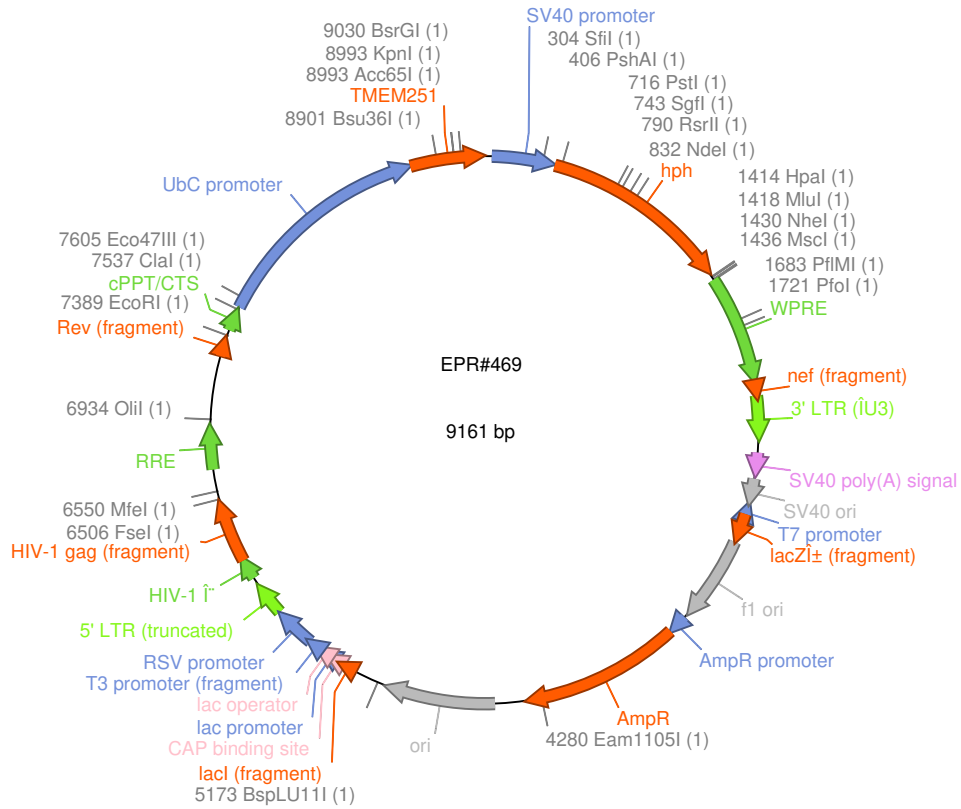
9030 BsrGI (1)
8993 KpnI (1)
8993 Acc65I (1)
TMEM251
8901 Bsu36I (1)
SV40 promoter
304 SfiI (1)
406 PshAI (1)
716 PstI (1)
743 SgfI (1)
790 RsrII (1)
832 NdeI (1)
hph
1414 HpaI (1)
1418 MluI (1)
1430 NheI (1)
1436 MscI (1)
1683 PflMI (1)
1721 PfoI (1)
WPRE
UbC promoter
7605 Eco47III (1)
7537 ClaI (1)
cPPT/CTS
7389 EcoRI (1)
Rev (fragment)
EPR#469
9161 bp
nef (fragment)
3' LTR (ÎU3)
6934 OliI (1)
RRE
SV40 poly(A) signal
SV40 ori
T7 promoter
6550 MfeI (1)
6506 FseI (1)
HIV-1 gag (fragment)
lacZÎ± (fragment)
HIV-1 Î¨
f1 ori
5' LTR (truncated)
RSV promoter
T3 promoter (fragment)
AmpR promoter
lac operator
lac promoter
CAP binding site
lacI (fragment)
5173 BspLU11I (1)
ori
AmpR
4280 Eam1105I (1)